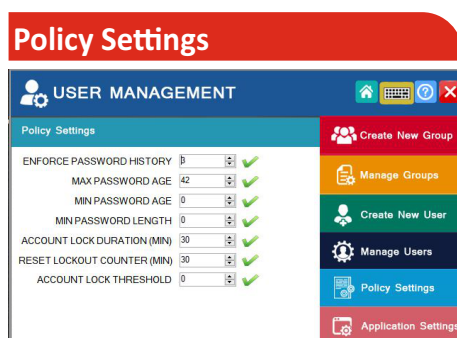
Policy Settings

USER MANAGEMENT

Policy Settings

ENFORCE PASSWORD HISTORY 3

MAX PASSWORD AGE 42

MIN PASSWORD AGE 0

MIN PASSWORD LENGTH 0

ACCOUNT LOCK DURATION (MIN) 30

RESET LOCKOUT COUNTER (MIN) 30

ACCOUNT LOCK THRESHOLD 0

Create New Group

Manage Groups

Create New User

Manage Users

Policy Settings

Application Settings